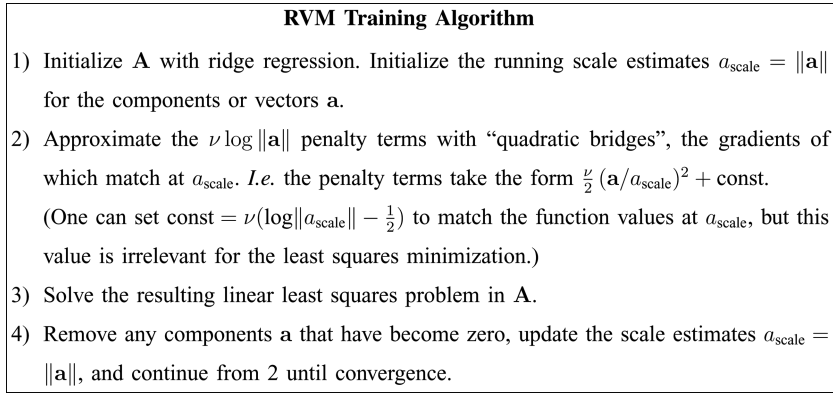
**RVM Training Algorithm**

1) Initialize $\mathbf{A}$ with ridge regression. Initialize the running scale estimates $a_{\text{scale}} = \|\mathbf{a}\|$ for the components or vectors $\mathbf{a}$.

2) Approximate the $\nu \log \|\mathbf{a}\|$ penalty terms with "quadratic bridges", the gradients of which match at $a_{\text{scale}}$. *I.e.* the penalty terms take the form $\frac{\nu}{2}\left(\mathbf{a}/a_{\text{scale}}\right)^2 + \text{const}$. (One can set const $= \nu(\log\|a_{\text{scale}}\| - \frac{1}{2})$ to match the function values at $a_{\text{scale}}$, but this value is irrelevant for the least squares minimization.)

3) Solve the resulting linear least squares problem in $\mathbf{A}$.

4) Remove any components $\mathbf{a}$ that have become zero, update the scale estimates $a_{\text{scale}} = \|\mathbf{a}\|$, and continue from 2 until convergence.